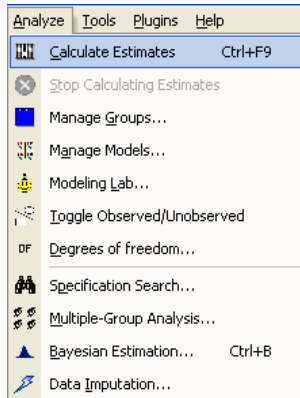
Analyze Tools Plugins Help

Calculate Estimates Ctrl+F9

Stop Calculating Estimates

Manage Groups...

Manage Models...

Modeling Lab...

Toggle Observed/Unobserved

DF Degrees of freedom...

Specification Search...

Multiple-Group Analysis...

Bayesian Estimation... Ctrl+B

Data Imputation...